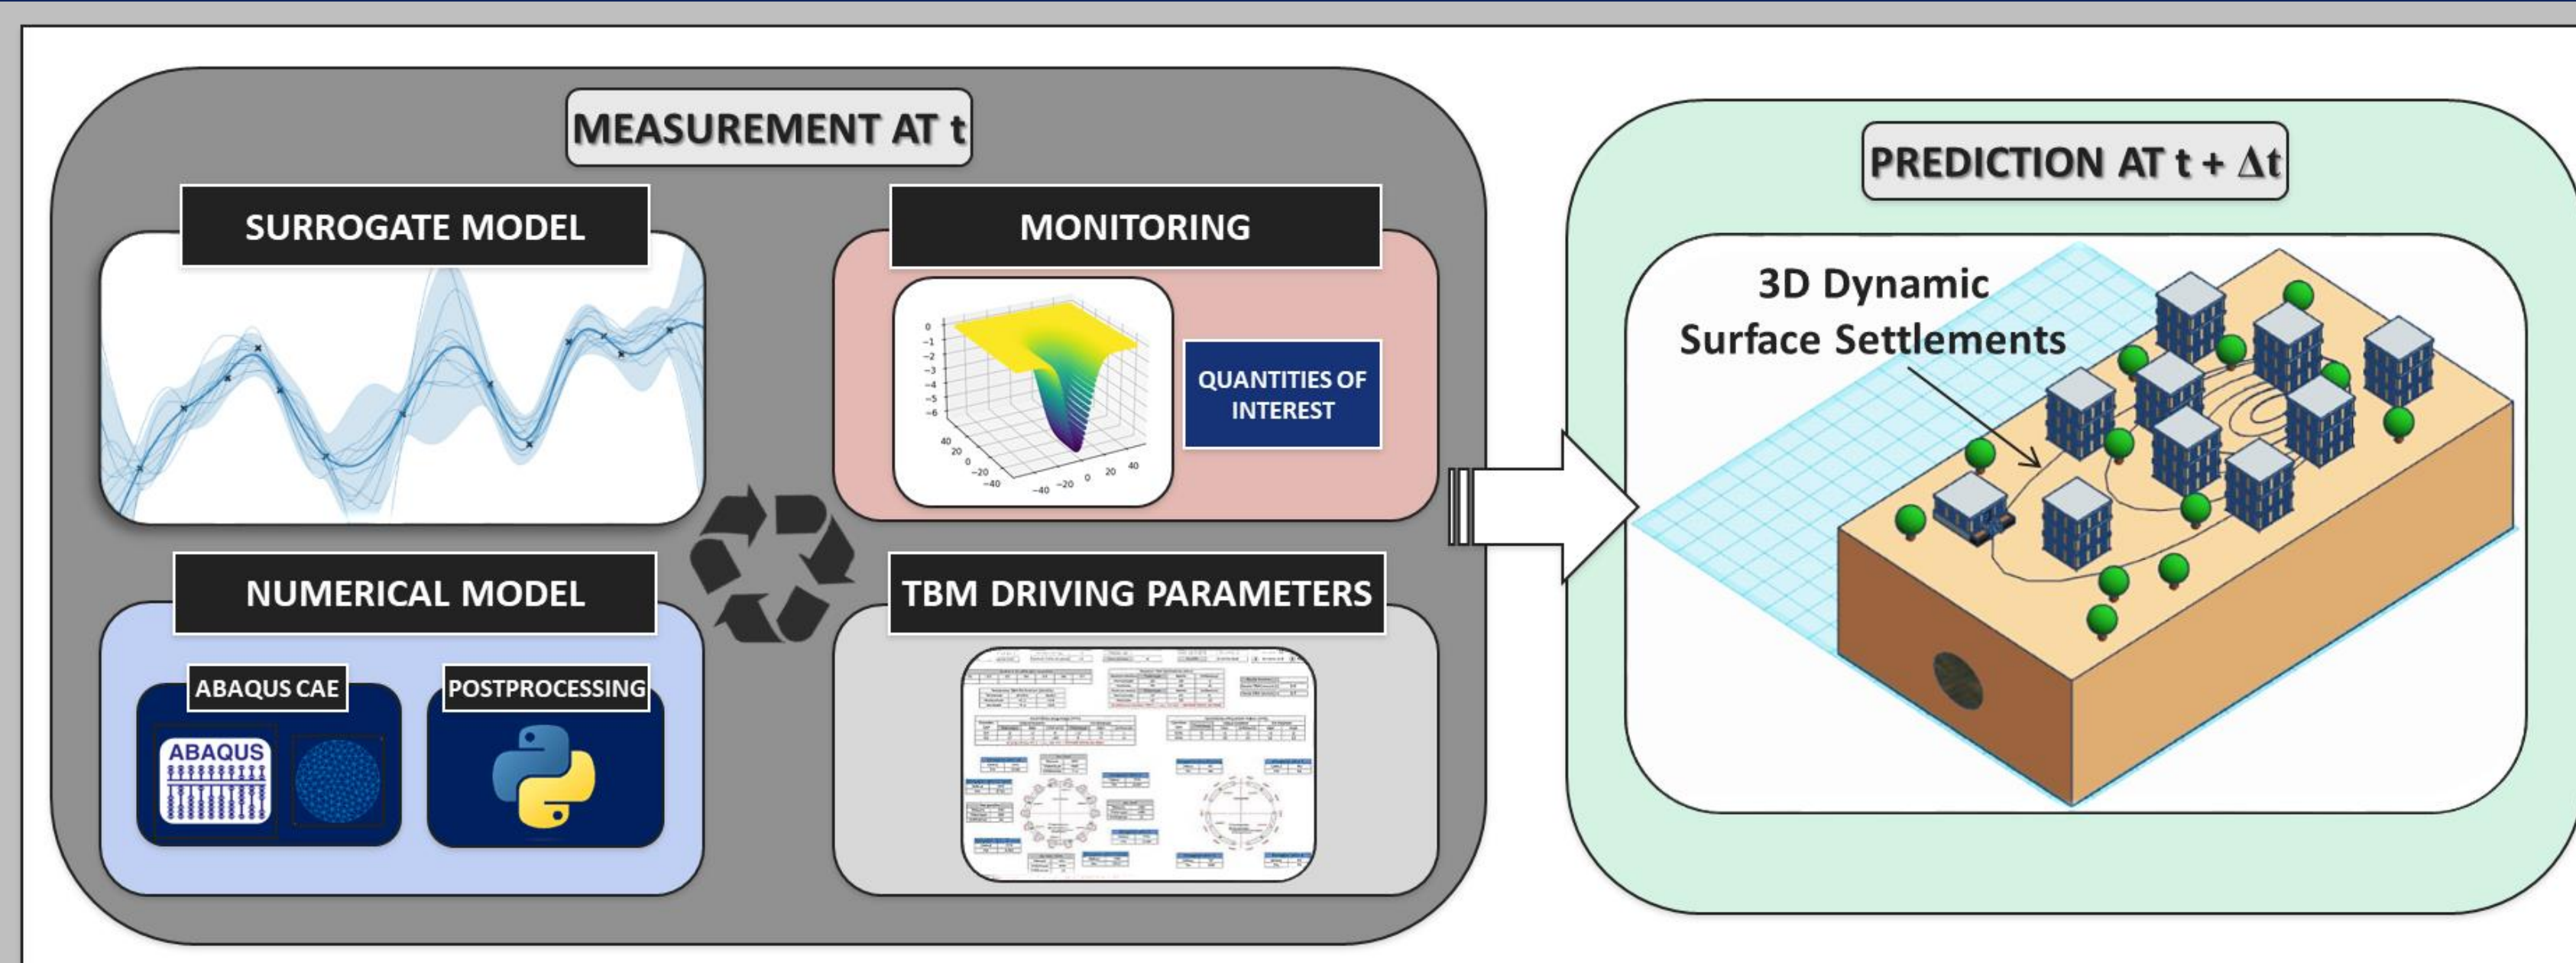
MEASUREMENT AT t

SURROGATE MODEL

MONITORING

0
−1
−2
−3
−4
−5
−6

40
20
0
−20
−40

−40
−20
0
20
40

QUANTITIES OF INTEREST

NUMERICAL MODEL

ABAQUS CAE

POSTPROCESSING

ABAQUS

TBM DRIVING PARAMETERS

PREDICTION AT t + $\Delta$t

3D Dynamic Surface Settlements